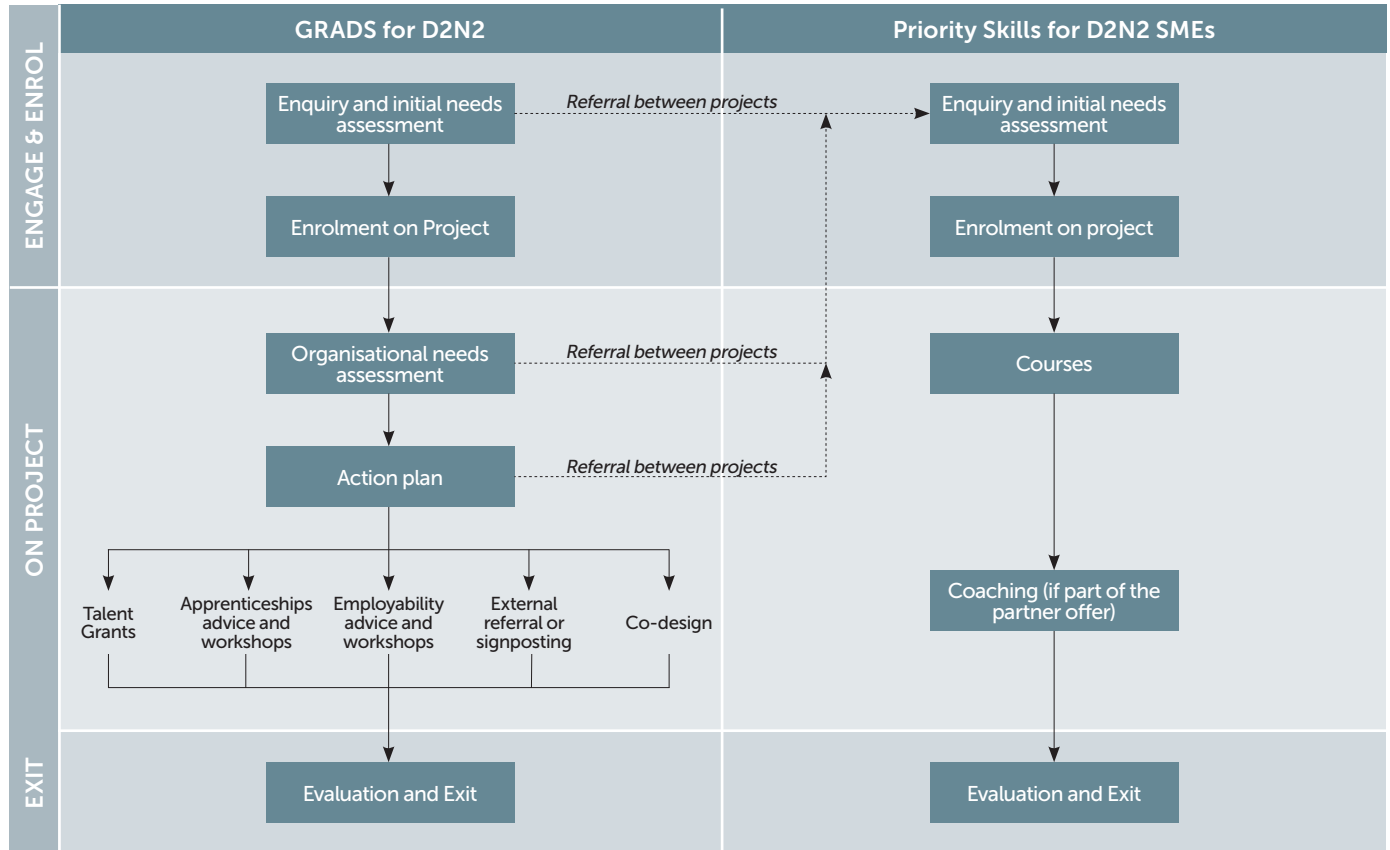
GRADS for D2N2

Priority Skills for D2N2 SMEs

ENGAGE & ENROL

Enquiry and initial needs assessment

Referral between projects

Enquiry and initial needs assessment

Enrolment on Project

Enrolment on project

ON PROJECT

Organisational needs assessment

Referral between projects

Courses

Action plan

Referral between projects

Talent Grants

Apprenticeships advice and workshops

Employability advice and workshops

External referral or signposting

Co-design

Coaching (if part of the partner offer)

EXIT

Evaluation and Exit

Evaluation and Exit